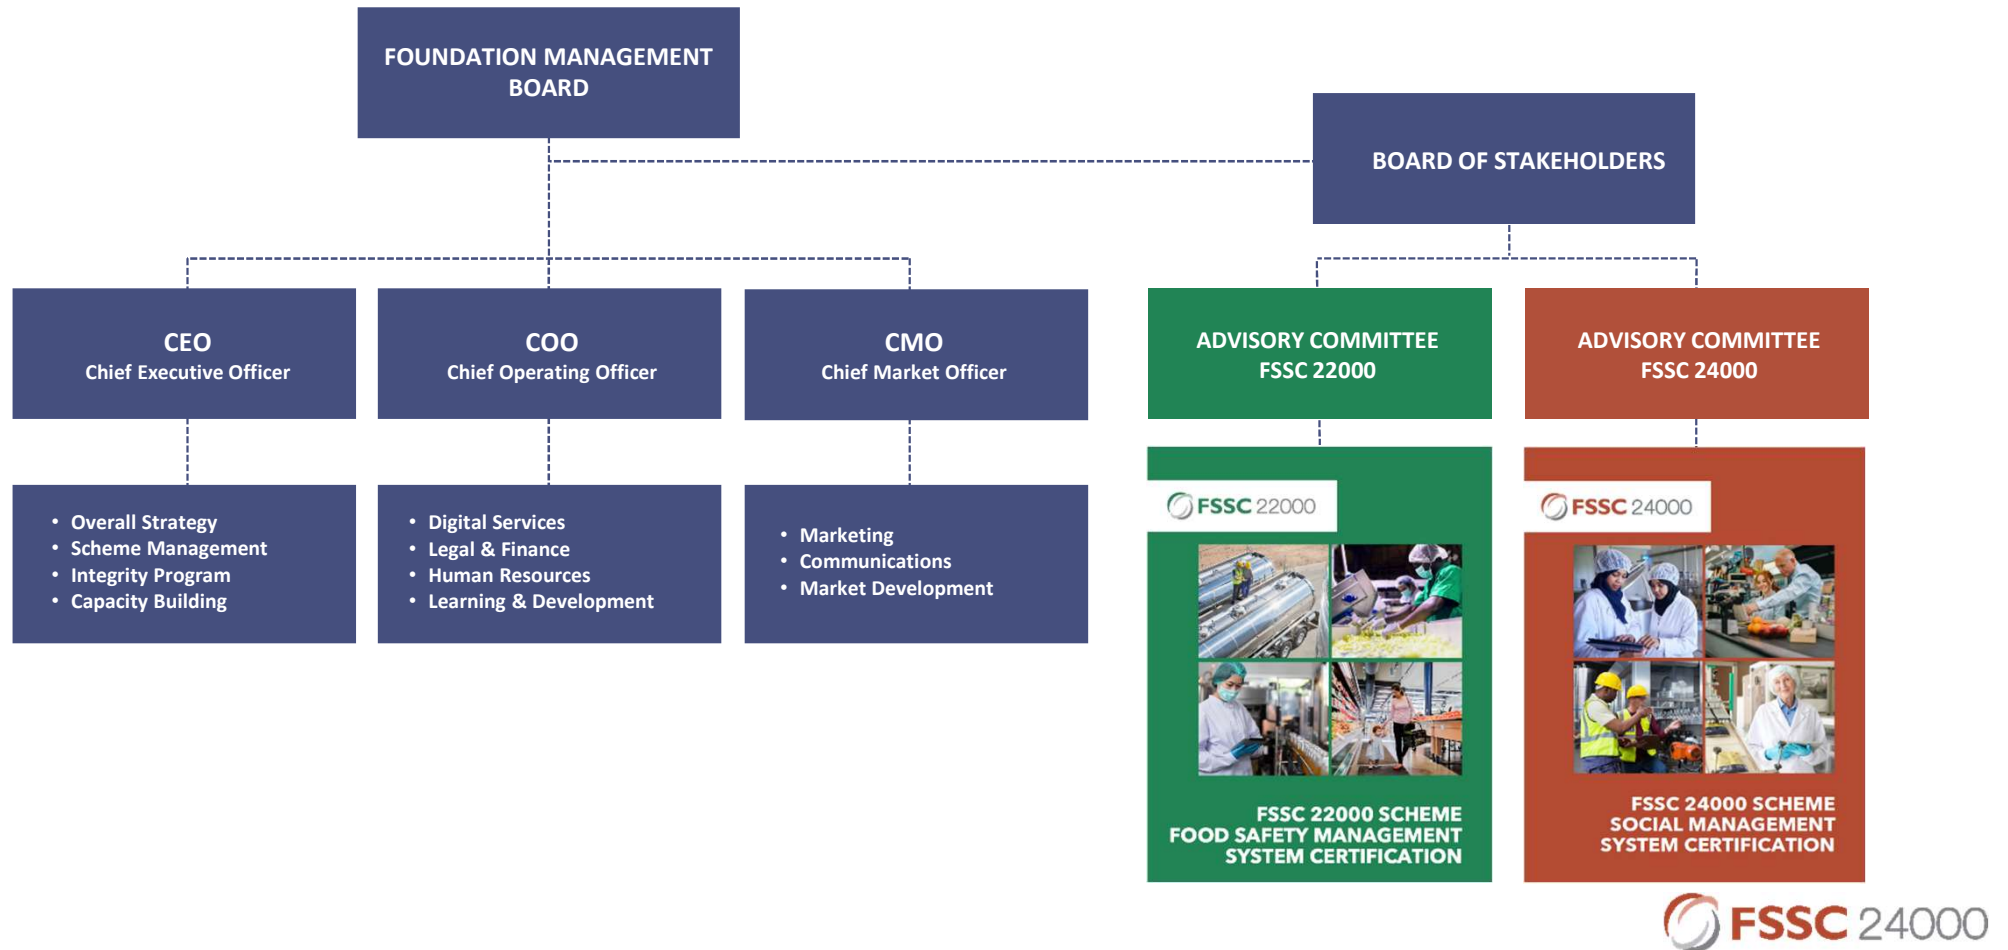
FOUNDATION MANAGEMENT BOARD

BOARD OF STAKEHOLDERS

CEO
Chief Executive Officer

COO
Chief Operating Officer

CMO
Chief Market Officer

ADVISORY COMMITTEE
FSSC 22000

ADVISORY COMMITTEE
FSSC 24000

- Overall Strategy
- Scheme Management
- Integrity Program
- Capacity Building

- Digital Services
- Legal & Finance
- Human Resources
- Learning & Development

- Marketing
- Communications
- Market Development

FSSC 22000

FSSC 22000 SCHEME
FOOD SAFETY MANAGEMENT
SYSTEM CERTIFICATION

FSSC 24000

FSSC 24000 SCHEME
SOCIAL MANAGEMENT
SYSTEM CERTIFICATION

FSSC 24000